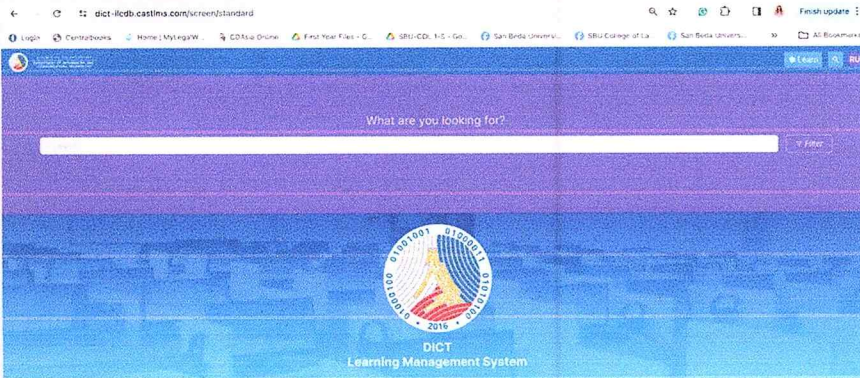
dict-ilcdb.castlms.com/screen/standard

Finish update

Login CentralBooks Home | MyLegalW... CDAsia Online First Year Files - G... SBU-CDL 1-5 - Go... San Beda Universi... SBU College of La... San Beda Univers... » All Bookmarks

Learn RU

What are you looking for?

Filter

01001001 01000011 01010100 01000100 2016

DICT
Learning Management System